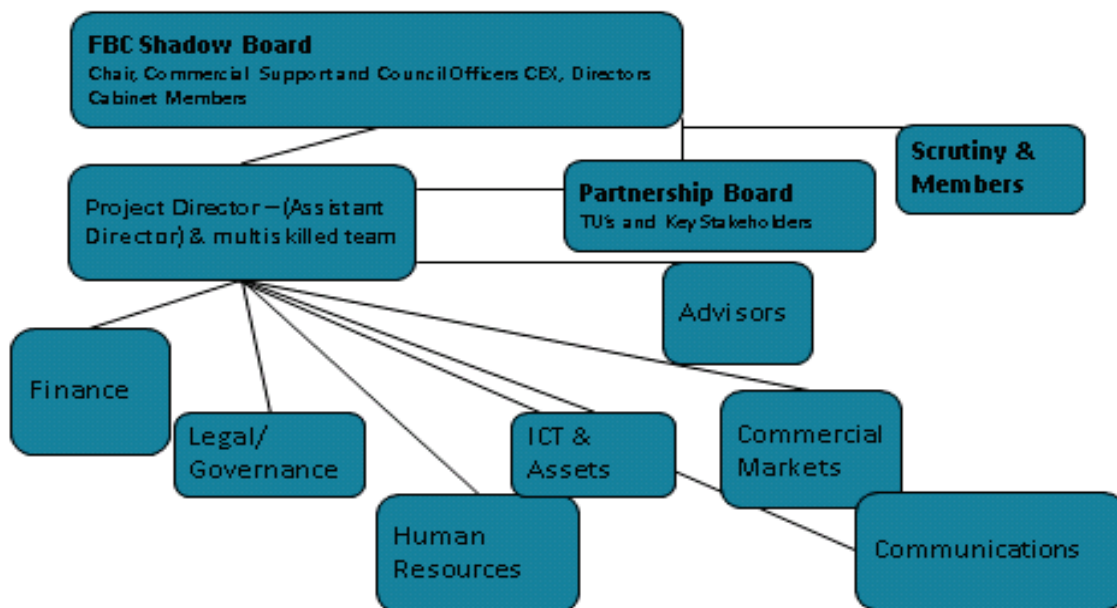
FBC Shadow Board
Chair, Commercial Support and Council Officers CEX, Directors Cabinet Members

Scrutiny & Members

Partnership Board
TU's and Key Stakeholders

Project Director – (Assistant Director) & multiskilled team

Advisors

Finance

Legal/ Governance

ICT & Assets

Commercial Markets

Human Resources

Communications